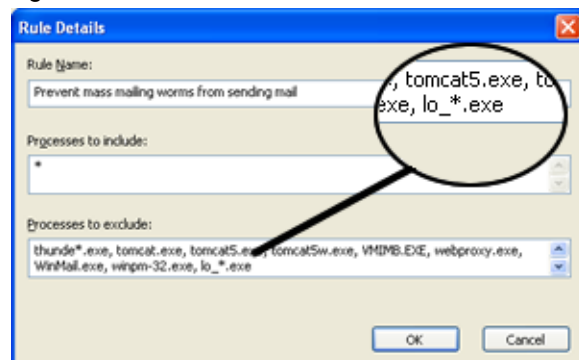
Rule Details

Rule Name:

Prevent mass mailing worms from sending mail

, tomcat5.exe, to
exe, lo_*.exe

Processes to include:

*

Processes to exclude:

thunde*.exe, tomcat.exe, tomcat5.exe, tomcatSw.exe, VMIMB.EXE, webproxy.exe, WinMail.exe, winpm-32.exe, lo_*.exe

OK

Cancel